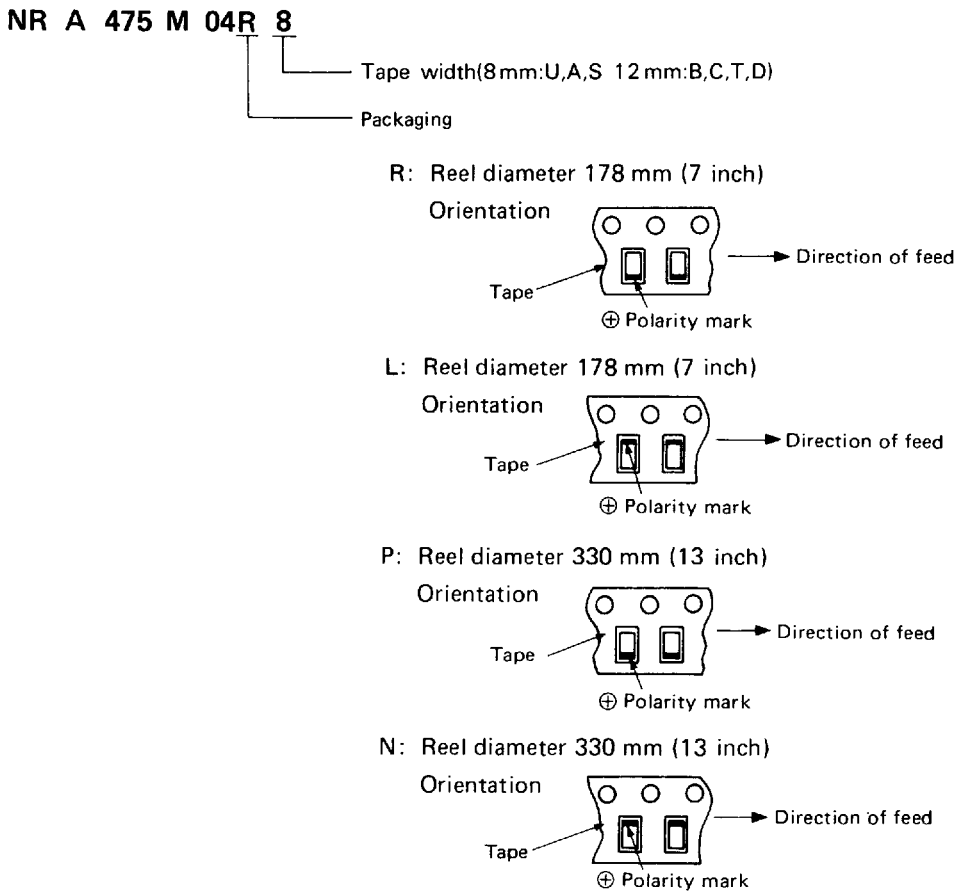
NR A 475 M 04R 8

Tape width(8 mm:U,A,S 12 mm:B,C,T,D)

Packaging

R: Reel diameter 178 mm (7 inch)

Orientation

Tape

Direction of feed

⊕ Polarity mark

L: Reel diameter 178 mm (7 inch)

Orientation

Tape

Direction of feed

⊕ Polarity mark

P: Reel diameter 330 mm (13 inch)

Orientation

Tape

Direction of feed

⊕ Polarity mark

N: Reel diameter 330 mm (13 inch)

Orientation

Tape

Direction of feed

⊕ Polarity mark